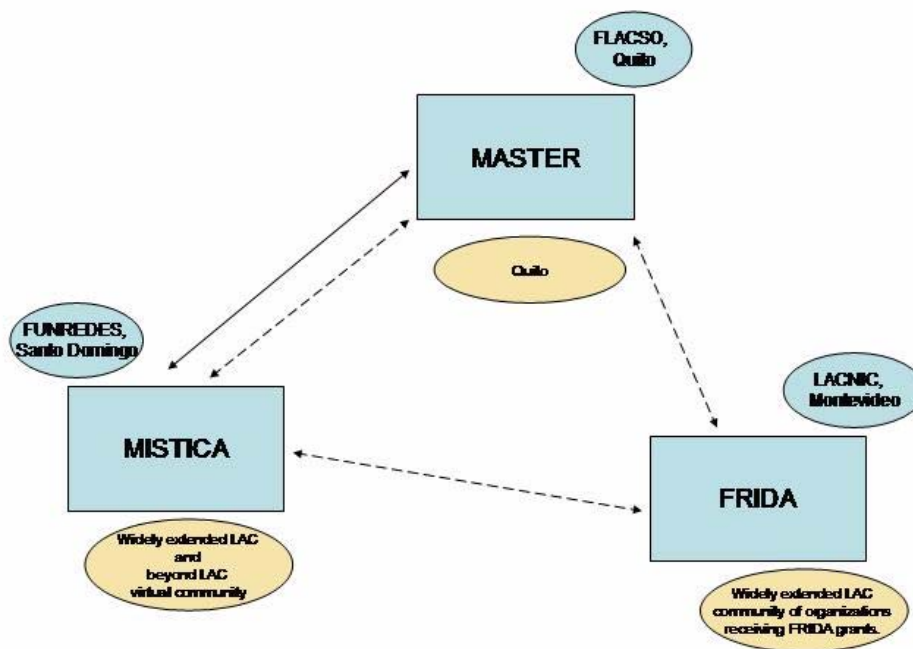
FLACSO, Quito

MASTER

Quito

FUNREDES, Santo Domingo

MISTICA

Widely extended LAC and beyond LAC virtual community

LACNIC, Montevideo

FRIDA

Widely extended LAC community of organizations receiving FRIDA grants.